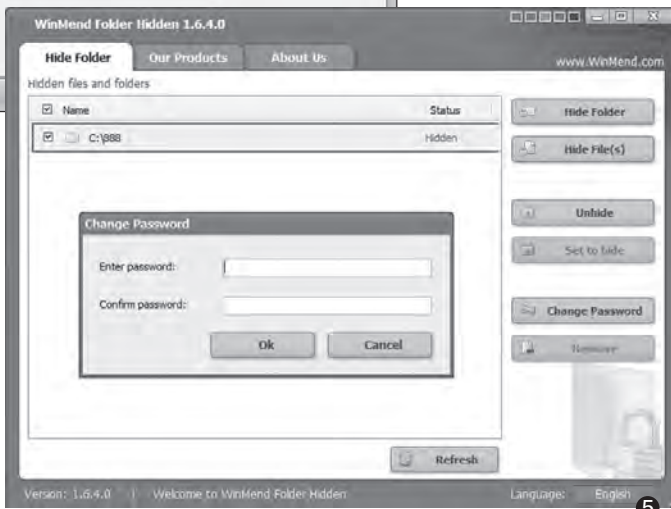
WinMend Folder Hidden 1.6.4.0

Hide Folder
Our Products
About Us
www.WinMend.com

Hidden files and folders

| Name | Status |
|---|---|
| C:\888 | Hidden |

Hide Folder
Hide File(s)
Unhide
Set to hide
Change Password
Remove

Change Password
Enter password:
Confirm password:
Ok
Cancel

Refresh

Version: 1.6.4.0 | Welcome to WinMend Folder Hidden
Language: English
5